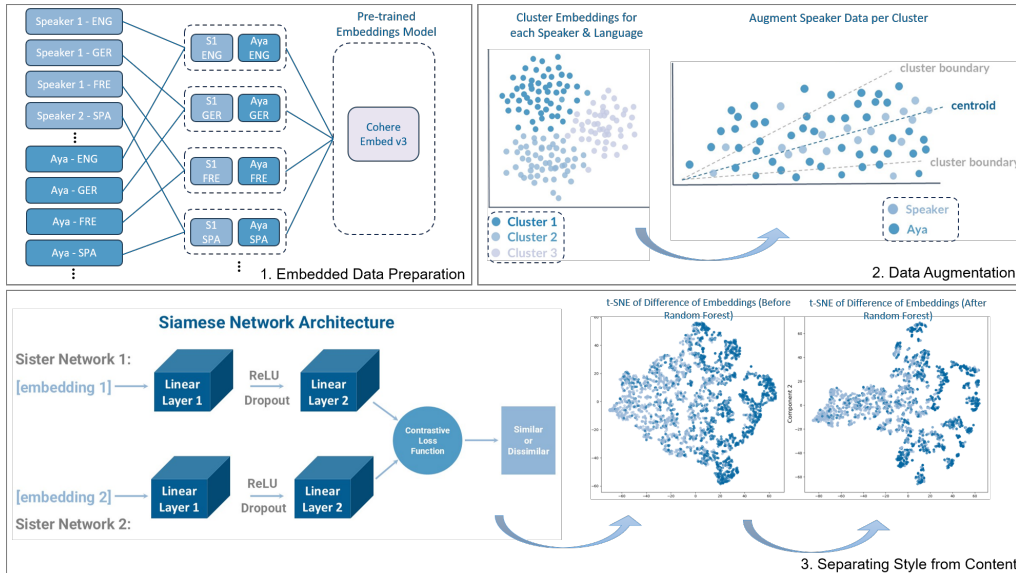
Speaker 1 - ENG
Speaker 1 - GER
Speaker 1 - FRE
Speaker 2 - SPA
⋮
Aya - ENG
Aya - GER
Aya - FRE
Aya - SPA
⋮

S1 ENG
Aya ENG
S1 GER
Aya GER
S1 FRE
Aya FRE
S1 SPA
Aya SPA
⋮

Pre-trained Embeddings Model

Cohere Embed v3

1. Embedded Data Preparation

Cluster Embeddings for each Speaker & Language

Cluster 1
Cluster 2
Cluster 3

Augment Speaker Data per Cluster

cluster boundary
centroid
cluster boundary

Speaker
Aya

2. Data Augmentation

Siamese Network Architecture

Sister Network 1:
[embedding 1]
Linear Layer 1
ReLU
Dropout
Linear Layer 2

Contrastive Loss Function

Similar or Dissimilar

[embedding 2]
Linear Layer 1
ReLU
Dropout
Linear Layer 2
Sister Network 2:

t-SNE of Difference of Embeddings (Before Random Forest)

t-SNE of Difference of Embeddings (After Random Forest)

Component 2

3. Separating Style from Content